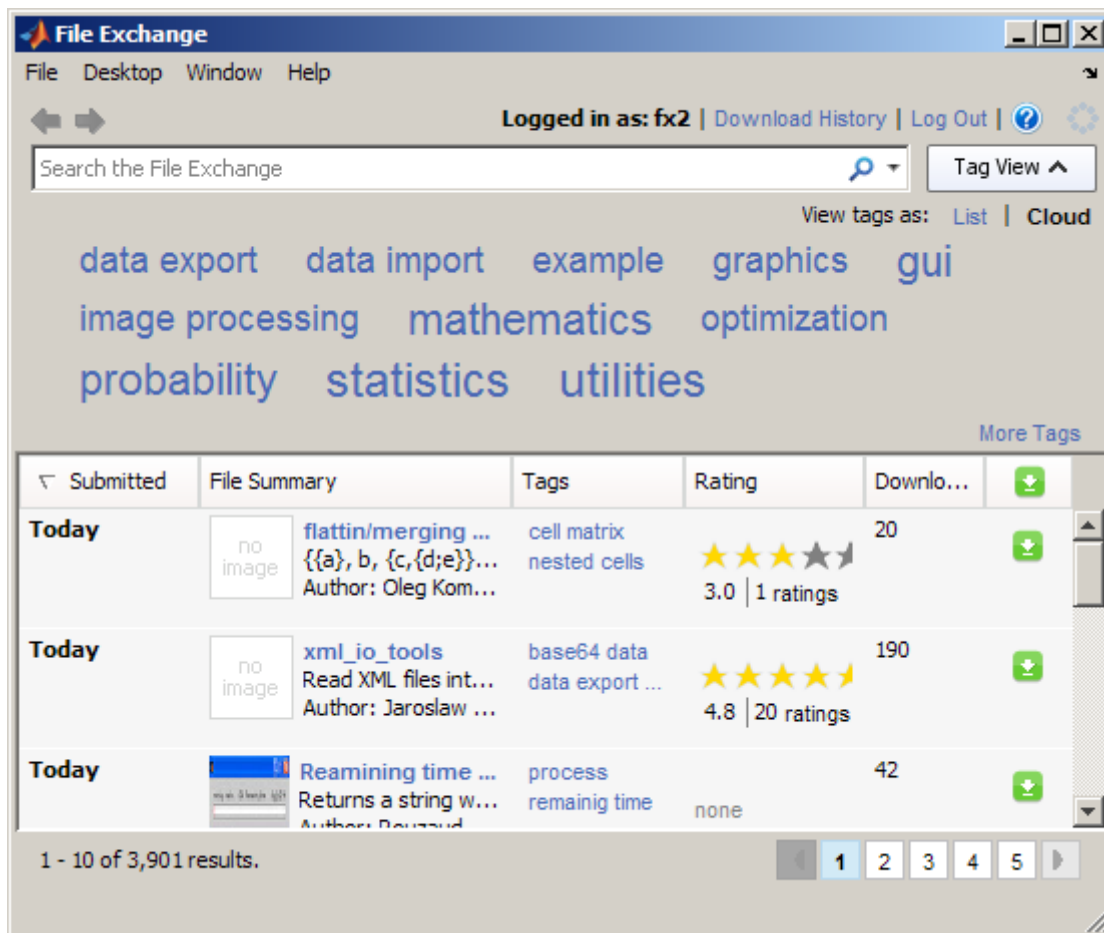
File Exchange

File Desktop Window Help

Logged in as: fx2 | Download History | Log Out |

Search the File Exchange

Tag View

View tags as: List | Cloud

data export data import example graphics gui image processing mathematics optimization probability statistics utilities

More Tags

| Submitted | File Summary | Tags | Rating | Downlo... |
|---|---|---|---|---|
| Today | no image flattin/merging ... {{a}, b, {c,{d;e}}... Author: Oleg Kom... | cell matrix nested cells | 3.0 \| 1 ratings | 20 |
| Today | no image xml_io_tools Read XML files int... Author: Jaroslaw ... | base64 data data export ... | 4.8 \| 20 ratings | 190 |
| Today | Reamining time ... Returns a string w... Author: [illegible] | process remainig time | none | 42 |

1 - 10 of 3,901 results.

1 2 3 4 5